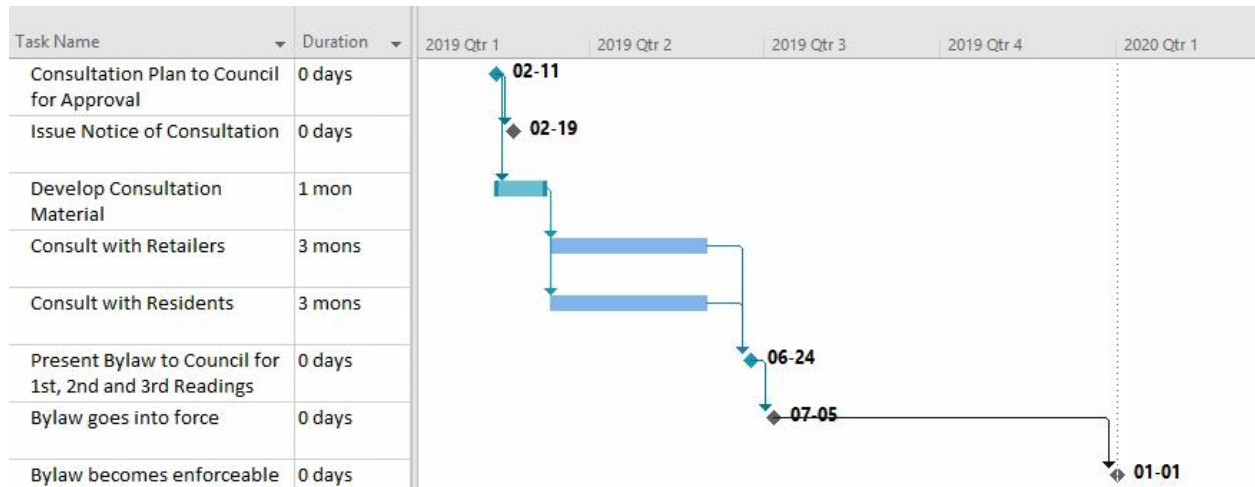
| Task Name | Duration |
|---|---|
| Consultation Plan to Council for Approval | 0 days |
| Issue Notice of Consultation | 0 days |
| Develop Consultation Material | 1 mon |
| Consult with Retailers | 3 mons |
| Consult with Residents | 3 mons |
| Present Bylaw to Council for 1st, 2nd and 3rd Readings | 0 days |
| Bylaw goes into force | 0 days |
| Bylaw becomes enforceable | 0 days |

2019 Qtr 1 2019 Qtr 2 2019 Qtr 3 2019 Qtr 4 2020 Qtr 1

02-11
02-19
06-24
07-05
01-01